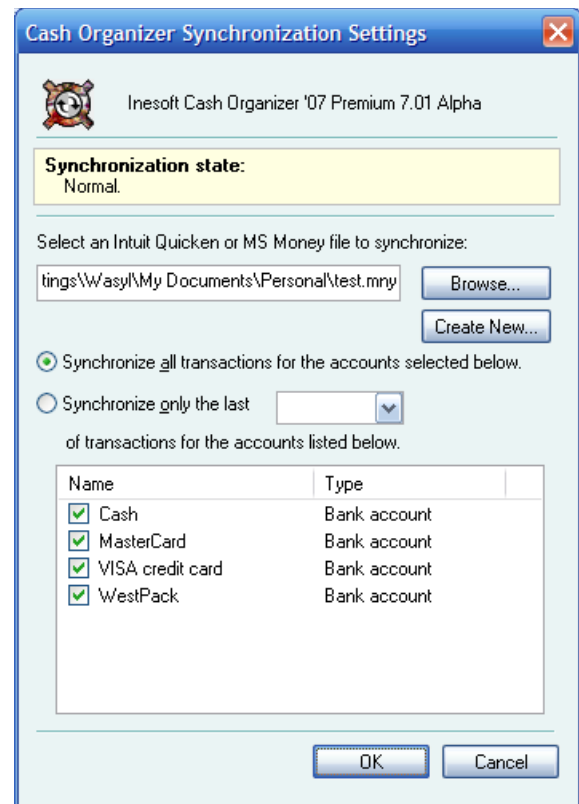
Cash Organizer Synchronization Settings

Inesoft Cash Organizer '07 Premium 7.01 Alpha

**Synchronization state:**
Normal.

Select an Intuit Quicken or MS Money file to synchronize:

tings\Wasyl\My Documents\Personal\test.mny

Browse...

Create New...

Synchronize all transactions for the accounts selected below.

Synchronize only the last

of transactions for the accounts listed below.

| Name | Type |
|---|---|
| Cash | Bank account |
| MasterCard | Bank account |
| VISA credit card | Bank account |
| WestPack | Bank account |

OK

Cancel